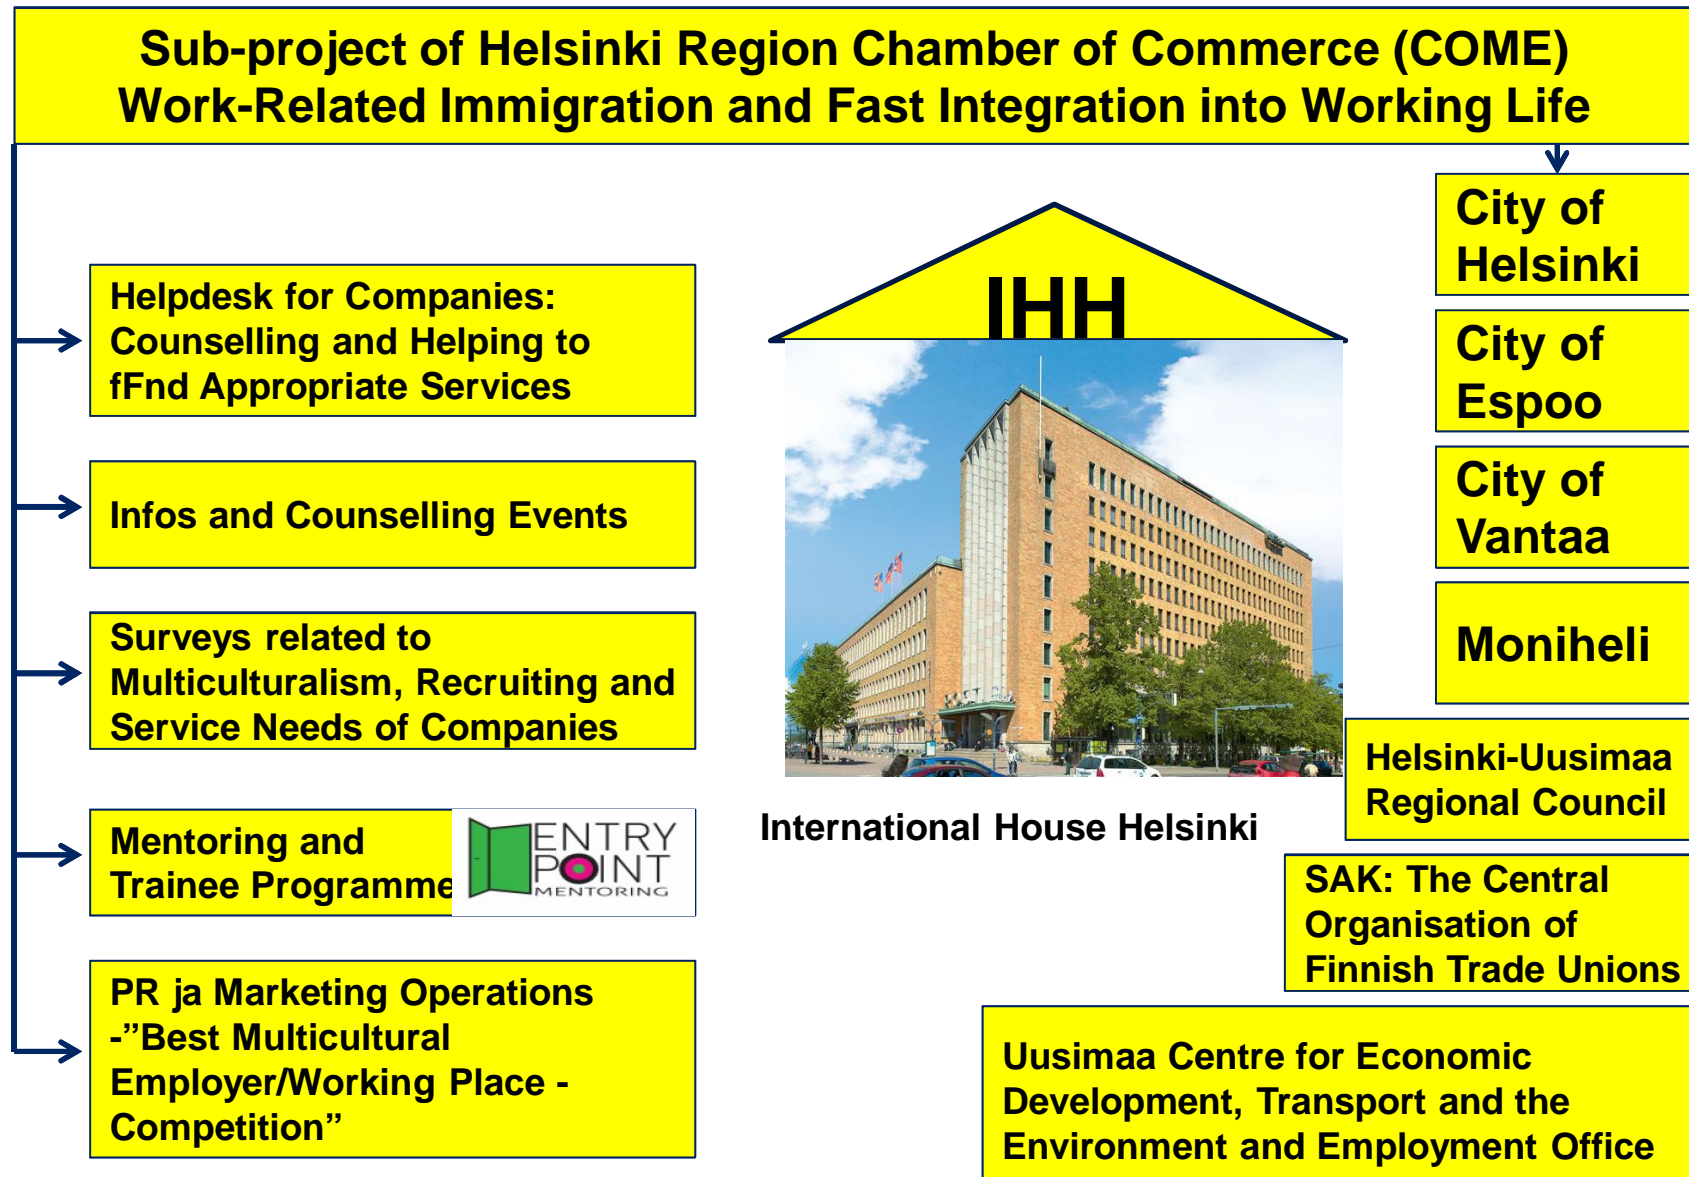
Sub-project of Helsinki Region Chamber of Commerce (COME)
Work-Related Immigration and Fast Integration into Working Life

Helpdesk for Companies: Counselling and Helping to fFnd Appropriate Services

Infos and Counselling Events

Surveys related to Multiculturalism, Recruiting and Service Needs of Companies

Mentoring and Trainee Programme

ENTRY POINT MENTORING

PR ja Marketing Operations -"Best Multicultural Employer/Working Place - Competition"

IHH

International House Helsinki

City of Helsinki

City of Espoo

City of Vantaa

Moniheli

Helsinki-Uusimaa Regional Council

SAK: The Central Organisation of Finnish Trade Unions

Uusimaa Centre for Economic Development, Transport and the Environment and Employment Office